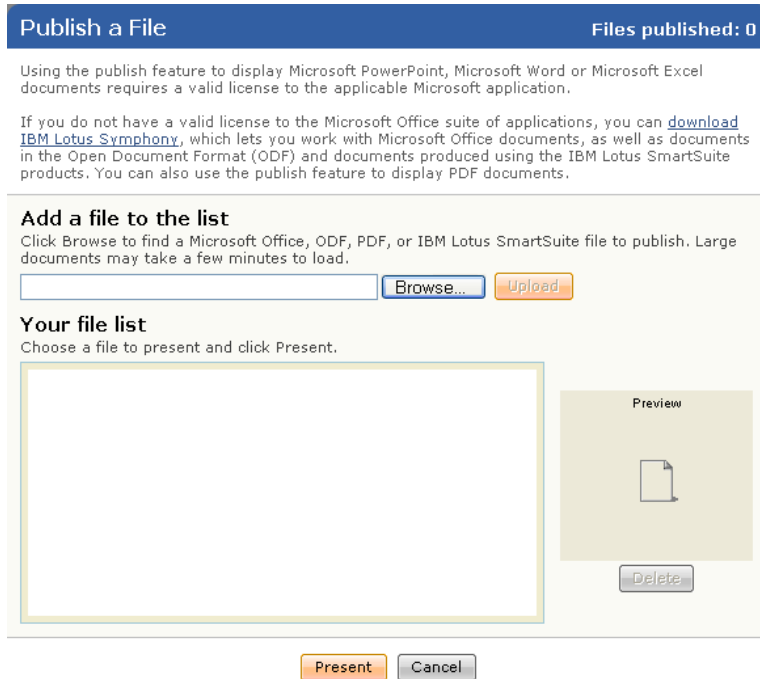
Publish a File

Files published: 0

Using the publish feature to display Microsoft PowerPoint, Microsoft Word or Microsoft Excel documents requires a valid license to the applicable Microsoft application.

If you do not have a valid license to the Microsoft Office suite of applications, you can download IBM Lotus Symphony, which lets you work with Microsoft Office documents, as well as documents in the Open Document Format (ODF) and documents produced using the IBM Lotus SmartSuite products. You can also use the publish feature to display PDF documents.

Add a file to the list

Click Browse to find a Microsoft Office, ODF, PDF, or IBM Lotus SmartSuite file to publish. Large documents may take a few minutes to load.

Browse...

Upload

Your file list

Choose a file to present and click Present.

Preview

Delete

Present

Cancel